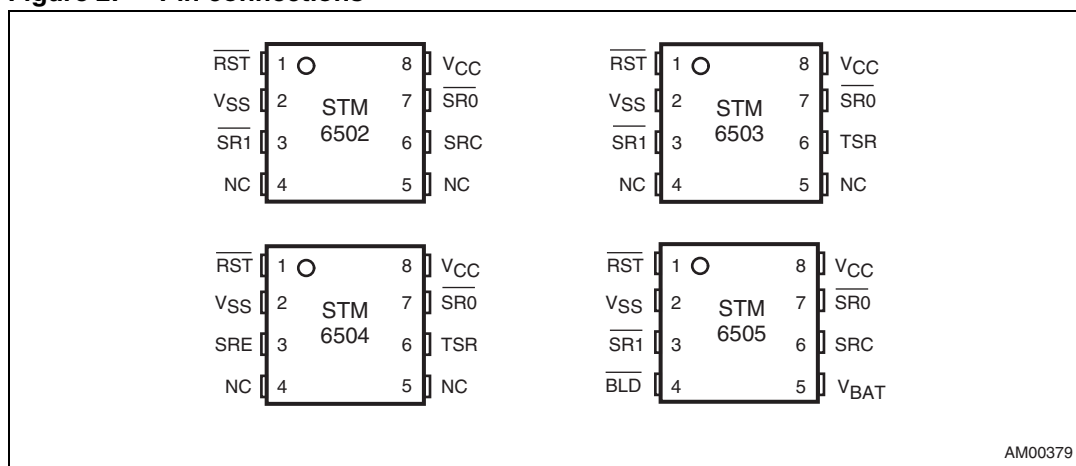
Figure 2. Pin connections

$\overline{RST}$ 1 8 $V_{CC}$
$V_{SS}$ 2 STM 6502 7 $\overline{SR0}$
$\overline{SR1}$ 3 6 SRC
NC 4 5 NC

$\overline{RST}$ 1 8 $V_{CC}$
$V_{SS}$ 2 STM 6503 7 $\overline{SR0}$
$\overline{SR1}$ 3 6 TSR
NC 4 5 NC

$\overline{RST}$ 1 8 $V_{CC}$
$V_{SS}$ 2 STM 6504 7 $\overline{SR0}$
SRE 3 6 TSR
NC 4 5 NC

$\overline{RST}$ 1 8 $V_{CC}$
$V_{SS}$ 2 STM 6505 7 $\overline{SR0}$
$\overline{SR1}$ 3 6 SRC
$\overline{BLD}$ 4 5 $V_{BAT}$

AM00379